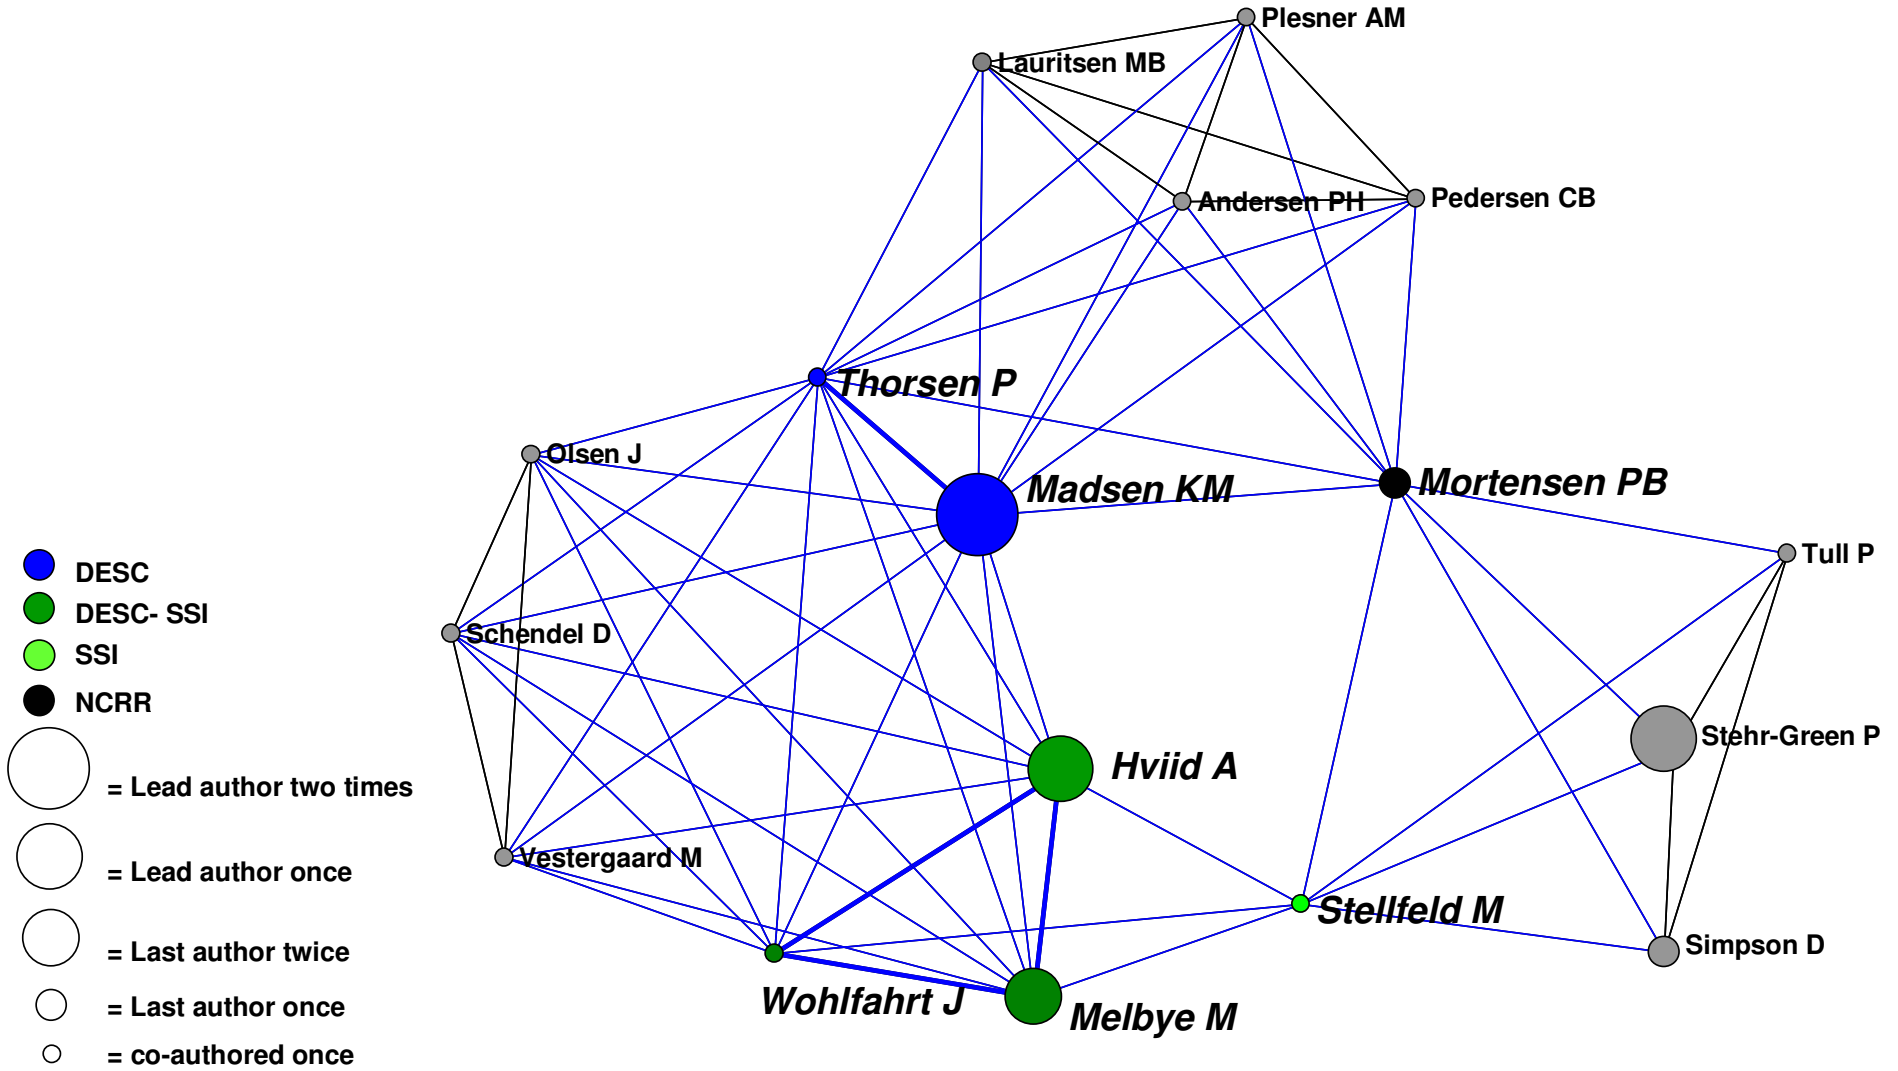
Plesner AM
Lauritsen MB
Andersen PH
Pedersen CB
Thorsen P
Olsen J
Madsen KM
Mortensen PB
Tull P
Schendel D
Stehr-Green P
Hviid A
Vestergaard M
Stellfeld M
Simpson D
Wohlfahrt J
Melbye M

DESC
DESC- SSI
SSI
NCRR
= Lead author two times
= Lead author once
= Last author twice
= Last author once
= co-authored once